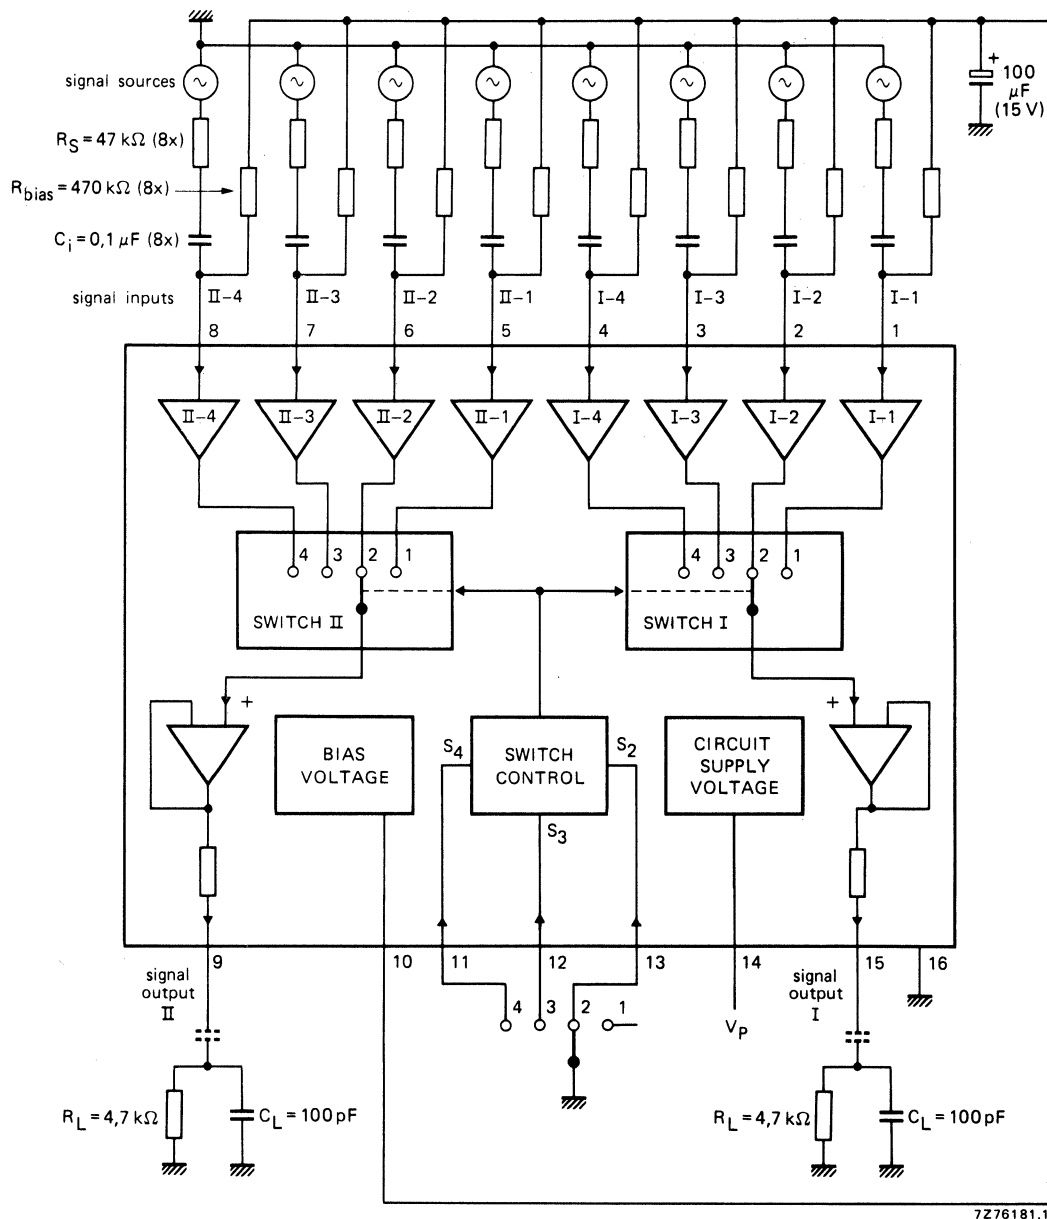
signal sources

$R_S = 47\ k\Omega$ (8x)

$R_{bias} = 470\ k\Omega$ (8x)

$C_i = 0,1\ \mu F$ (8x)

signal inputs

II-4 II-3 II-2 II-1 I-4 I-3 I-2 I-1

8 7 6 5 4 3 2 1

+ 100 $\mu F$ (15 V)

II-4 II-3 II-2 II-1 I-4 I-3 I-2 I-1

4 3 2 1

SWITCH II

4 3 2 1

SWITCH I

+

BIAS VOLTAGE

$S_4$

SWITCH CONTROL

$S_2$

$S_3$

CIRCUIT SUPPLY VOLTAGE

+

signal output II

9

10

11

12

13

14

15

16

signal output I

4 3 2 1

$V_P$

$R_L = 4,7\ k\Omega$

$C_L = 100\ pF$

$R_L = 4,7\ k\Omega$

$C_L = 100\ pF$

7Z76181.1